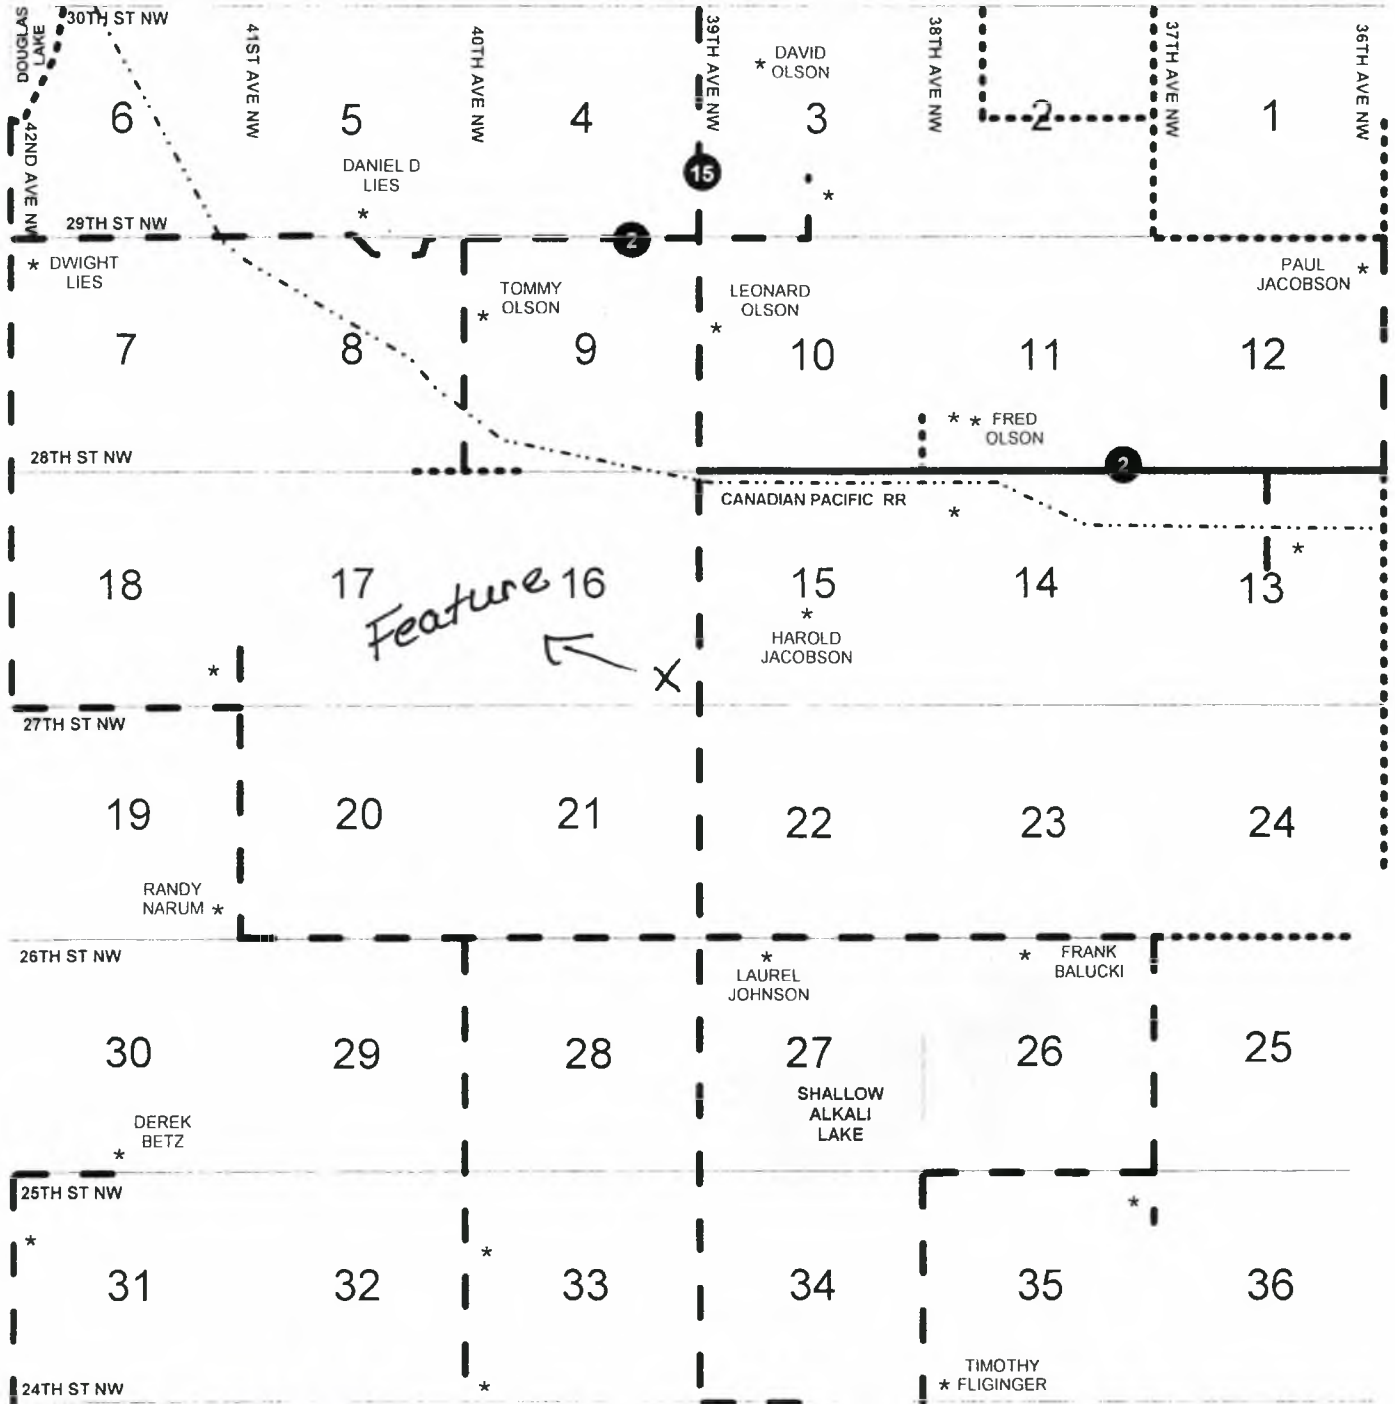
DOUGLAS LAKE
30TH ST NW
41ST AVE NW
40TH AVE NW
39TH AVE NW
38TH AVE NW
37TH AVE NW
36TH AVE NW
42ND AVE NW

DAVID OLSON

6 5 4 3 2 1

DANIEL D LIES

15

29TH ST NW

2

DWIGHT LIES

TOMMY OLSON

LEONARD OLSON

PAUL JACOBSON

7 8 9 10 11 12

FRED OLSON

28TH ST NW

2

CANADIAN PACIFIC RR

18 17 16 15 14 13

Feature

X

HAROLD JACOBSON

27TH ST NW

19 20 21 22 23 24

RANDY NARUM

26TH ST NW

LAUREL JOHNSON

FRANK BALUCKI

30 29 28 27 26 25

SHALLOW ALKALI LAKE

DEREK BETZ

25TH ST NW

31 32 33 34 35 36

TIMOTHY FLIGINGER

24TH ST NW